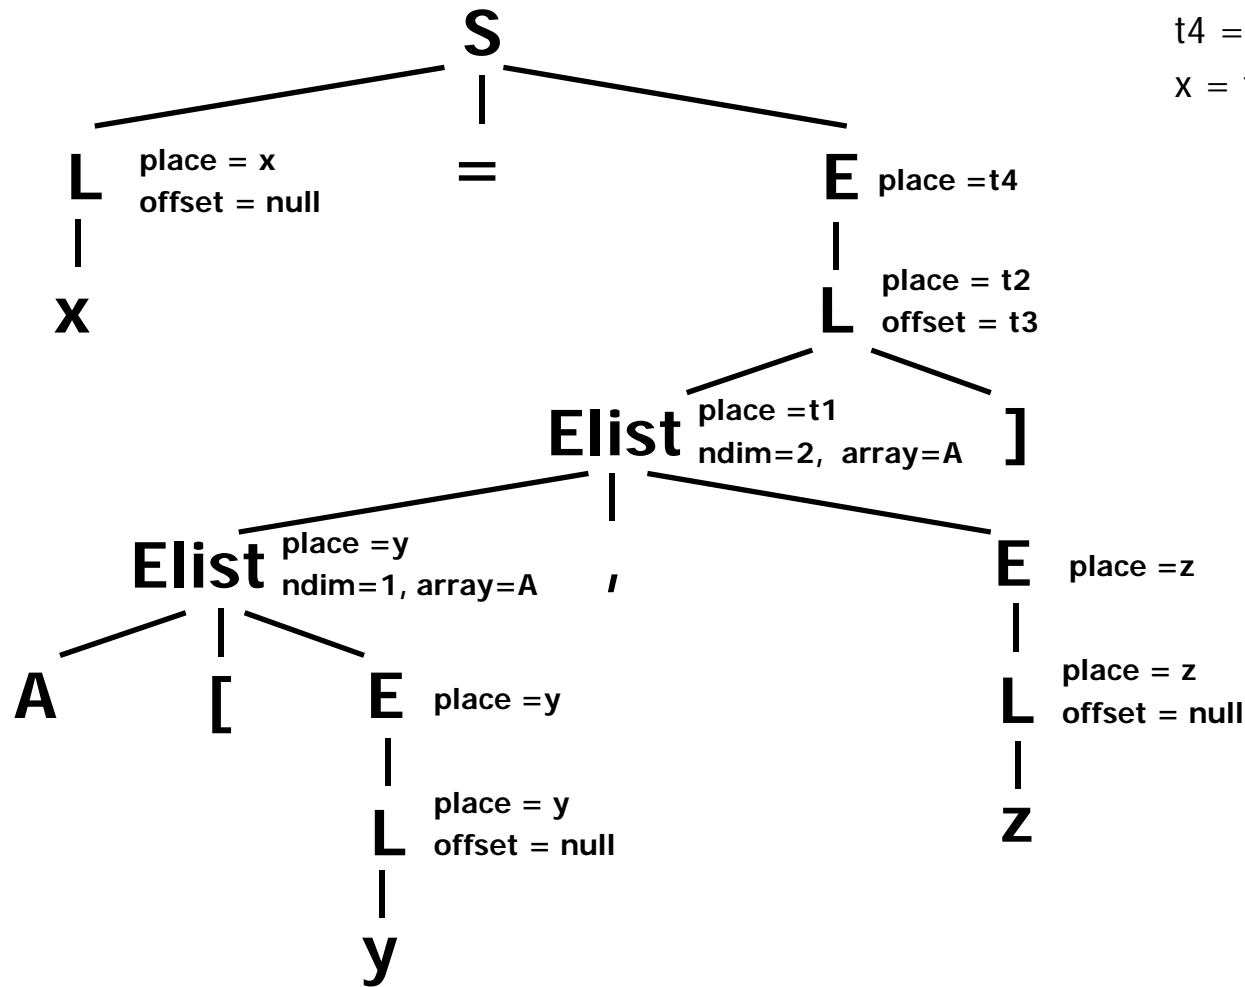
t4 = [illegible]
x = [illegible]

S

L place = x
offset = null

=

E place =t4

x

place = t2
L offset = t3

Elist place =t1
ndim=2, array=A

]

Elist place =y
ndim=1, array=A

,

E place =z

A

[

E place =y

place = z
L offset = null

place = y
L offset = null

z

y